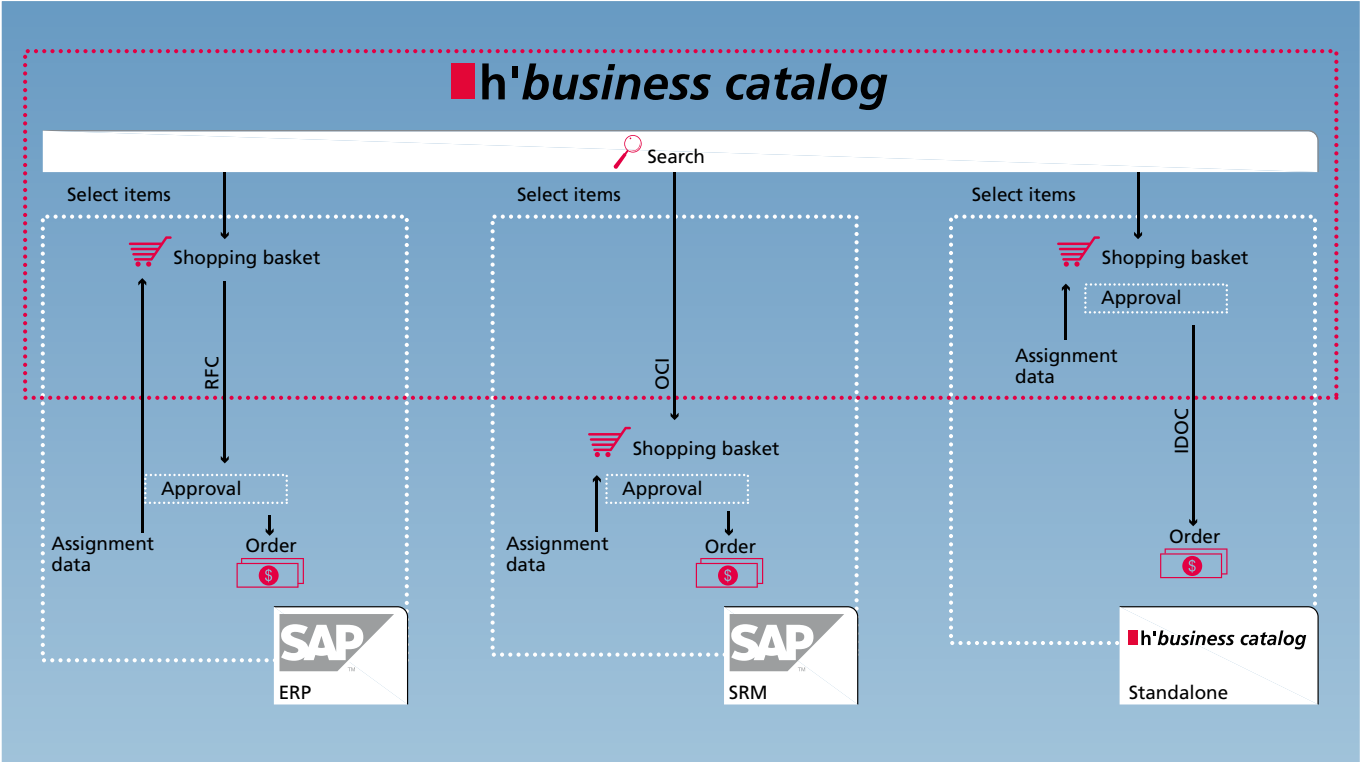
h'business catalog

Search

Select items

Shopping basket

RFC

Approval

Assignment data

Order

$

SAP

ERP

Select items

OCI

Shopping basket

Approval

Assignment data

Order

$

SAP

SRM

Select items

Shopping basket

Approval

Assignment data

IDOC

Order

$

h'business catalog

Standalone